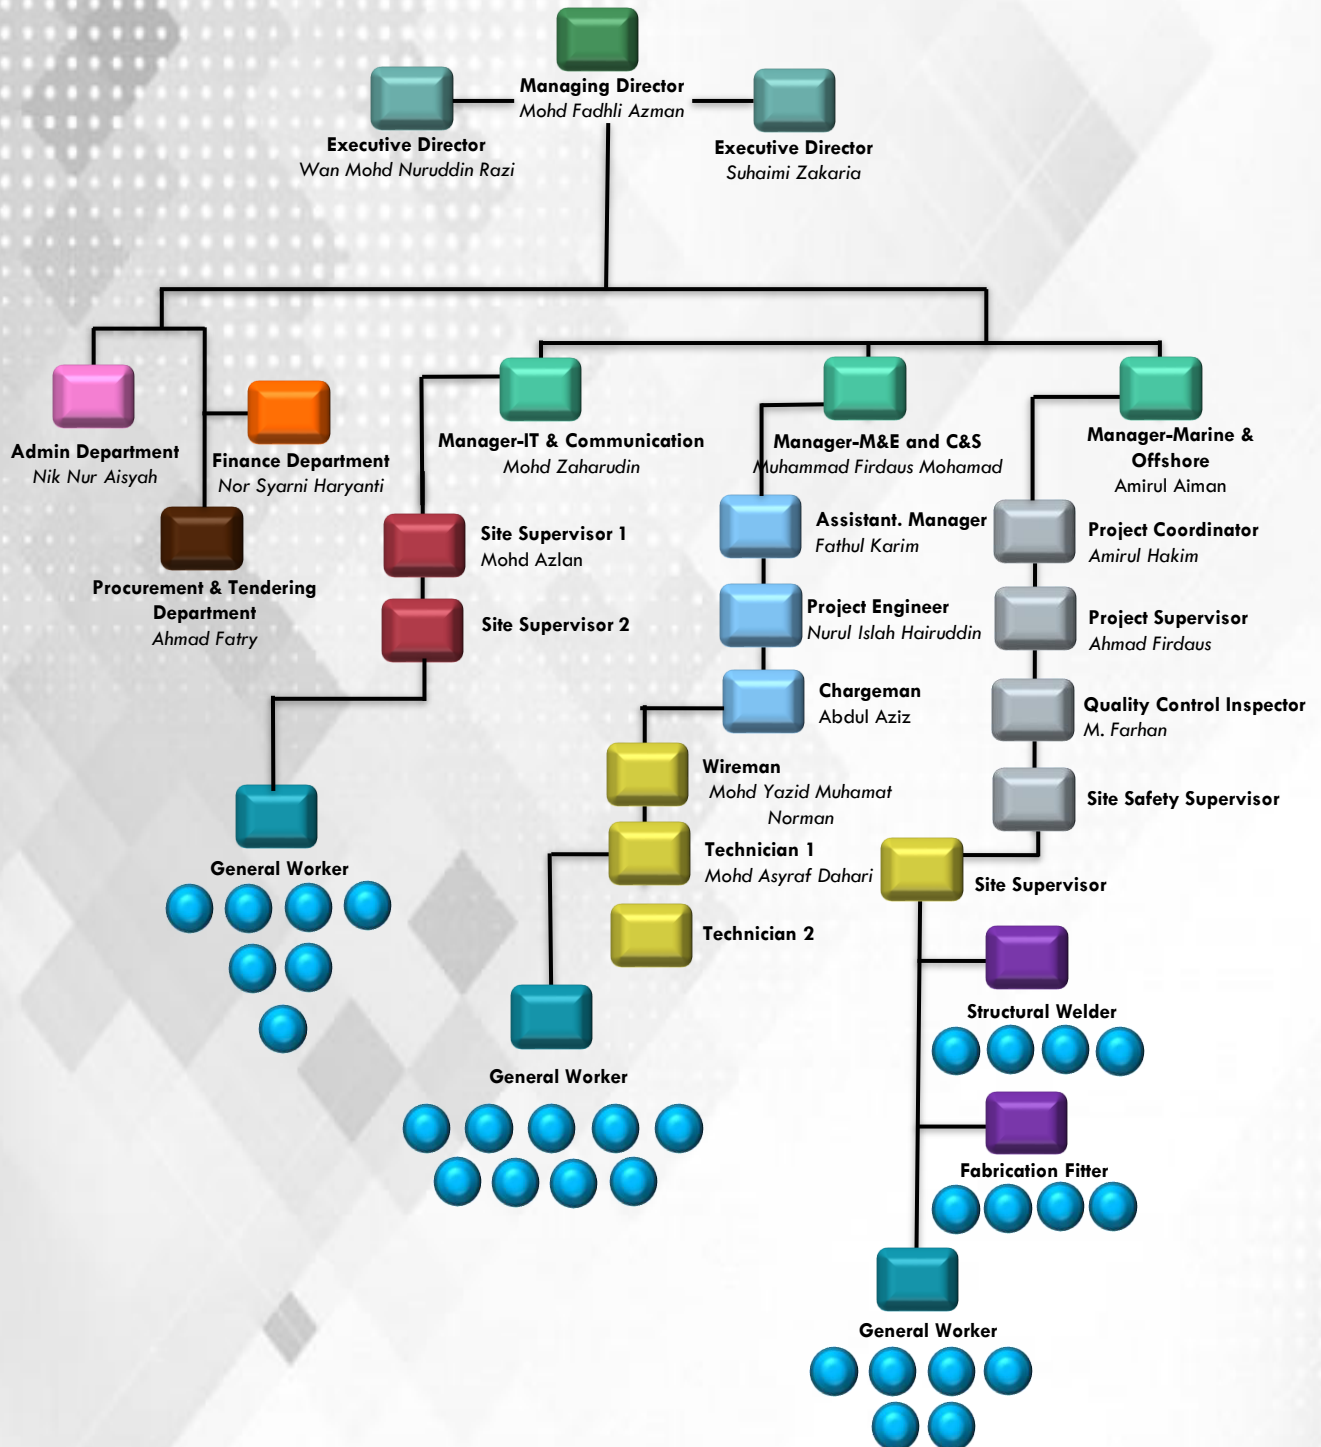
Managing Director
Mohd Fadhli Azman

Executive Director
Wan Mohd Nuruddin Razi

Executive Director
Suhaimi Zakaria

Admin Department
Nik Nur Aisyah

Finance Department
Nor Syarni Haryanti

Procurement & Tendering Department
Ahmad Fatry

Manager-IT & Communication
Mohd Zaharudin

Site Supervisor 1
Mohd Azlan

Site Supervisor 2

General Worker

Manager-M&E and C&S
Muhammad Firdaus Mohamad

Assistant. Manager
Fathul Karim

Project Engineer
Nurul Islah Hairuddin

Chargeman
Abdul Aziz

Wireman
Mohd Yazid Muhamat Norman

Technician 1
Mohd Asyraf Dahari

Technician 2

General Worker

Manager-Marine & Offshore
Amirul Aiman

Project Coordinator
Amirul Hakim

Project Supervisor
Ahmad Firdaus

Quality Control Inspector
M. Farhan

Site Safety Supervisor

Site Supervisor

Structural Welder

Fabrication Fitter

General Worker